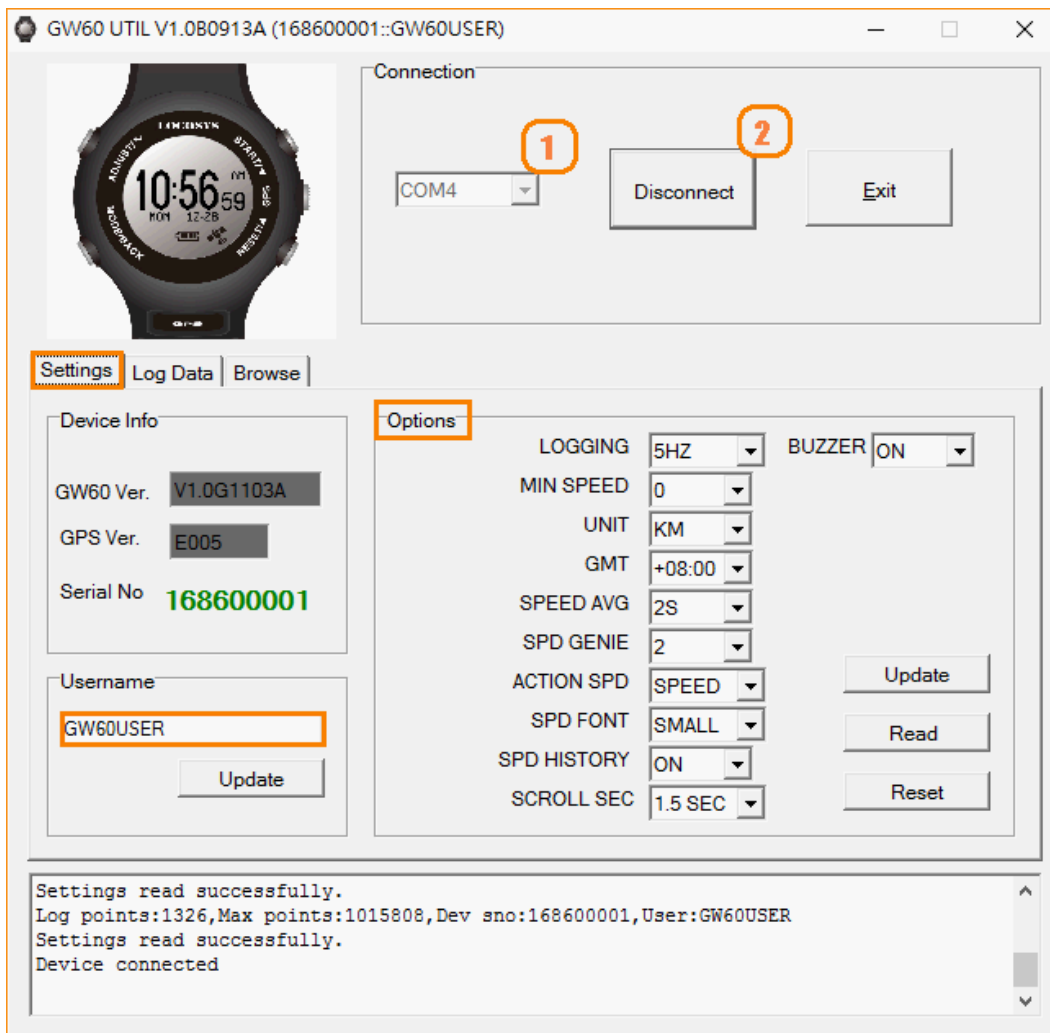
GW60 UTIL V1.0B0913A (168600001::GW60USER)

LOCOSYS
ADJUST/L
START/▾
GPS
10:56 59
MON 12-28
WORKBACK
RESET/▴

Connection

1
2

COM4

Disconnect

Exit

Settings
Log Data
Browse

Device Info

GW60 Ver. V1.0G1103A

GPS Ver. E005

Serial No 168600001

Username

GW60USER

Update

Options

| | | | |
|---|---|---|---|
| LOGGING | 5HZ | BUZZER | ON |
| MIN SPEED | 0 | | |
| UNIT | KM | | |
| GMT | +08:00 | | |
| SPEED AVG | 2S | | |
| SPD GENIE | 2 | | |
| ACTION SPD | SPEED | | Update |
| SPD FONT | SMALL | | Read |
| SPD HISTORY | ON | | |
| SCROLL SEC | 1.5 SEC | | Reset |

Settings read successfully.
Log points:1326,Max points:1015808,Dev sno:168600001,User:GW60USER
Settings read successfully.
Device connected